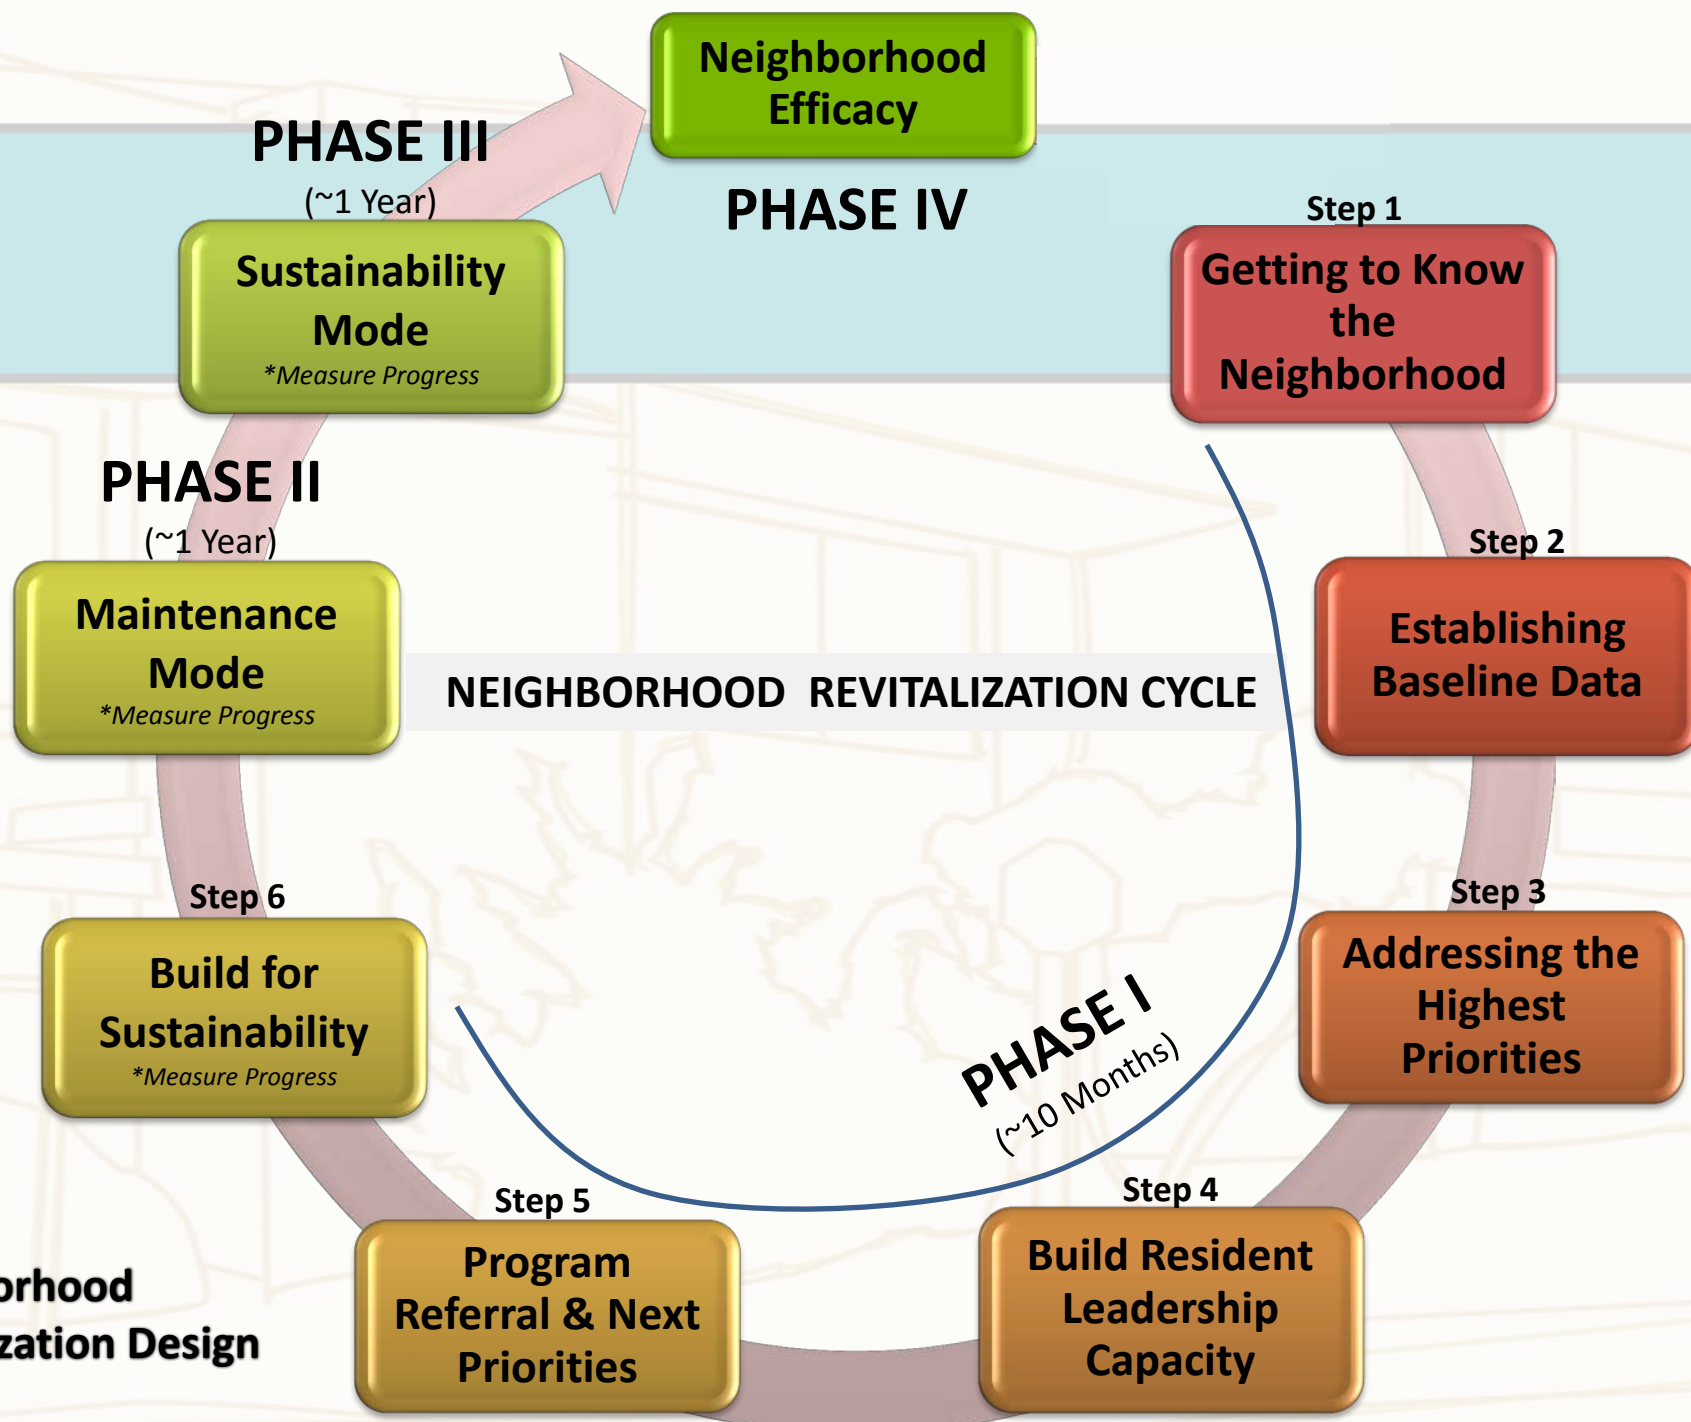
Neighborhood Efficacy

PHASE III
(~1 Year)

PHASE IV

Step 1
Getting to Know the Neighborhood

Sustainability Mode
*Measure Progress

PHASE II
(~1 Year)

Step 2
Establishing Baseline Data

Maintenance Mode
*Measure Progress

NEIGHBORHOOD REVITALIZATION CYCLE

Step 6
Build for Sustainability
*Measure Progress

Step 3
Addressing the Highest Priorities

PHASE I
(~10 Months)

Step 5
Program Referral & Next Priorities

Step 4
Build Resident Leadership Capacity

orhood
zation Design